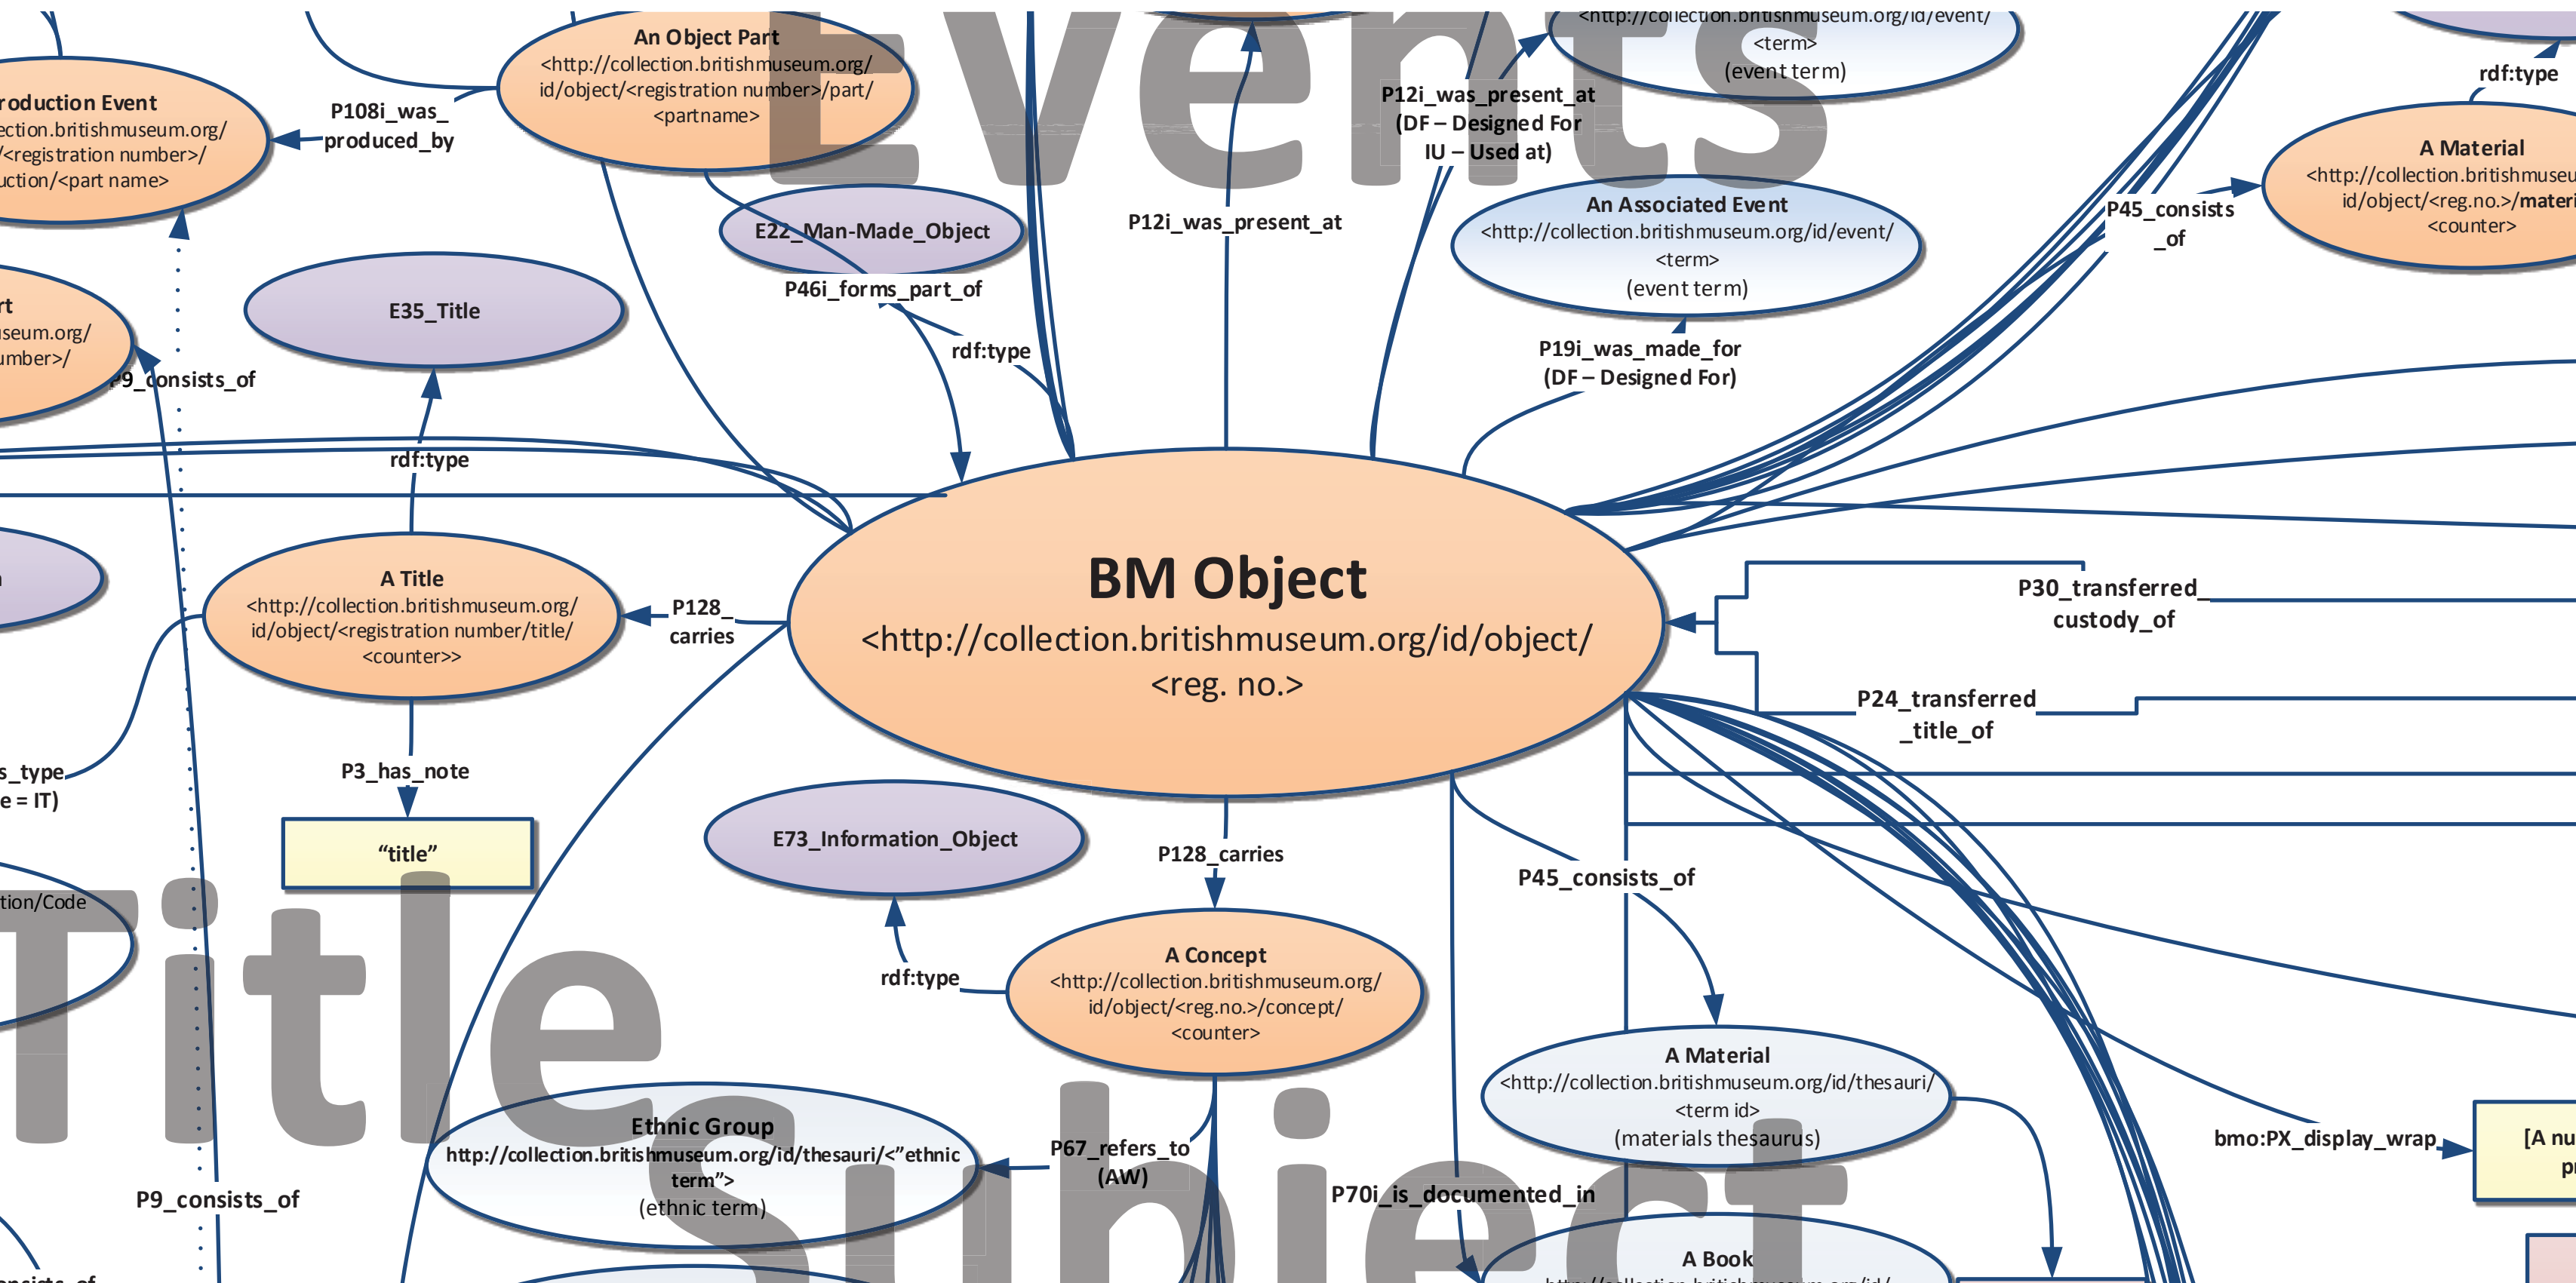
Events

An Object Part
<http://collection.britishmuseum.org/id/object/<registration number>/part/<partname>

roduction Event
ection.britishmuseum.org/
/<registration number>/
uction/<part name>

P108i_was_produced_by

<http://collection.britishmuseum.org/id/event/
<term>
(event term)

P12i_was_present_at
(DF – Designed For
IU – Used at)

rdf:type

A Material
<http://collection.britishmuseu
id/object/<reg.no.>/materi
<counter>

E22_Man-Made_Object

P12i_was_present_at

An Associated Event
<http://collection.britishmuseum.org/id/event/
<term>
(event term)

P45_consists_of

P46i_forms_part_of

E35_Title

rt
seum.org/
umber>/

P9_consists_of

rdf:type

P19i_was_made_for
(DF – Designed For)

rdf:type

BM Object
<http://collection.britishmuseum.org/id/object/
<reg. no.>

A Title
<http://collection.britishmuseum.org/id/object/<registration number/title/<counter>>

P128_carries

P30_transferred_custody_of

P24_transferred_title_of

s_type
e = IT)

P3_has_note

"title"

E73_Information_Object

P128_carries

P45_consists_of

tion/Code

Title

rdf:type

A Concept
<http://collection.britishmuseum.org/id/object/<reg.no.>/concept/<counter>

A Material
<http://collection.britishmuseum.org/id/thesauri/<term id>
(materials thesaurus)

Ethnic Group
http://collection.britishmuseum.org/id/thesauri/<"ethnic term">
(ethnic term)

P67_refers_to
(AW)

bmo:PX_display_wrap

[A nu
p

P9_consists_of

P70i_is_documented_in

Subject

A Book